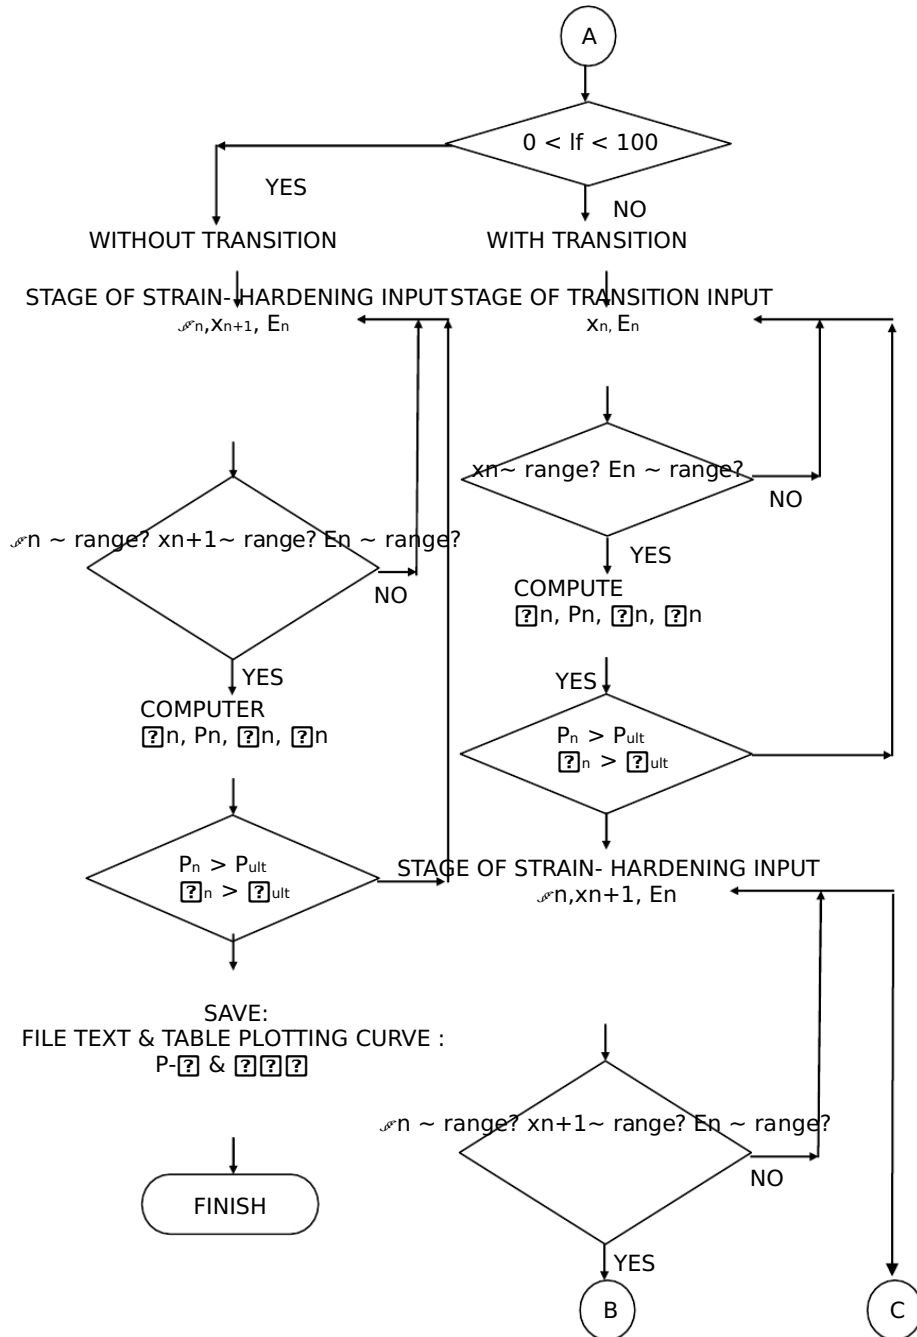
A

0 < lf < 100

YES

NO

WITHOUT TRANSITION

WITH TRANSITION

STAGE OF STRAIN- HARDENING INPUT
𝒻n,xn+1, En

STAGE OF TRANSITION INPUT
xn, En

xn~ range? En ~ range?

NO

YES

COMPUTE
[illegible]n, Pn, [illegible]n, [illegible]n

𝒻n ~ range? xn+1~ range? En ~ range?

NO

YES

COMPUTER
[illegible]n, Pn, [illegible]n, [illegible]n

YES

$P_n > P_{ult}$
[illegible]n > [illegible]ult

$P_n > P_{ult}$
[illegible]n > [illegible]ult

STAGE OF STRAIN- HARDENING INPUT
𝒻n,xn+1, En

SAVE:
FILE TEXT & TABLE PLOTTING CURVE :
P-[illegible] & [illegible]

𝒻n ~ range? xn+1~ range? En ~ range?

NO

FINISH

YES

B

C